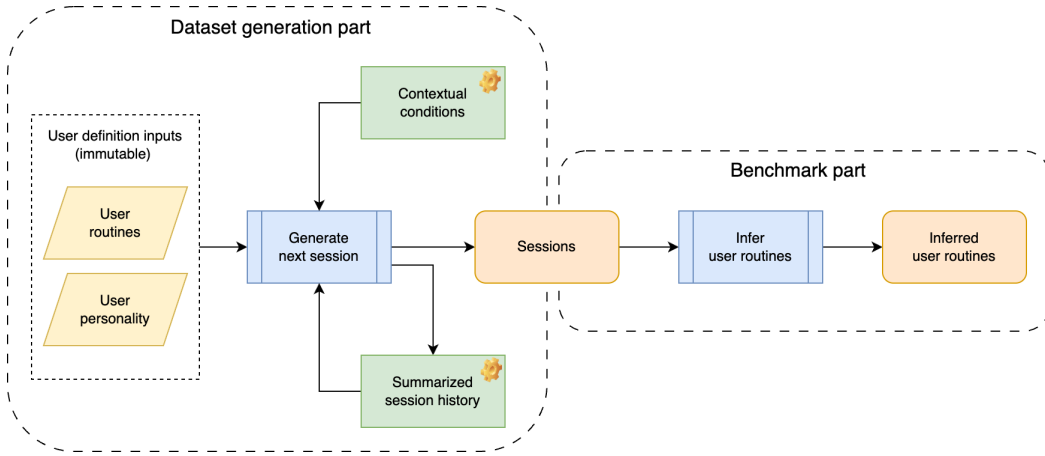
Dataset generation part

Contextual conditions

User definition inputs (immutable)

User routines

User personality

Generate next session

Summarized session history

Sessions

Benchmark part

Infer user routines

Inferred user routines